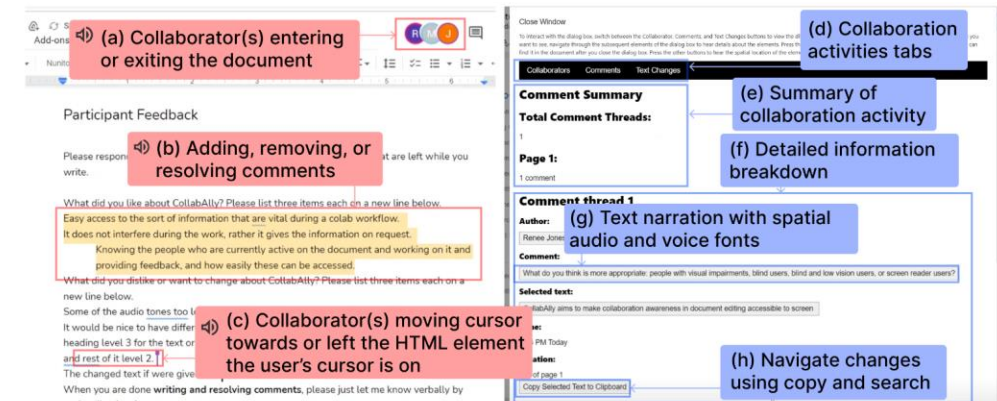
Add-ons

(a) Collaborator(s) entering or exiting the document

R M J

Nunito

Participant Feedback

(b) Adding, removing, or resolving comments

Please respond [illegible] that are left while you write.

What did you like about CollabAlly? Please list three items each on a new line below.

Easy access to the sort of information that are vital during a colab workflow.

It does not interfere during the work, rather it gives the information on request.

Knowing the people who are currently active on the document and working on it and providing feedback, and how easily these can be accessed.

What did you dislike or want to change about CollabAlly? Please list three items each on a new line below.

Some of the audio tones too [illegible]

It would be nice to have differ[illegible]

heading level 3 for the text or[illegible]

and rest of it level 2.

(c) Collaborator(s) moving cursor towards or left the HTML element the user's cursor is on

The changed text if were give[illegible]

When you are done writing and resolving comments, please just let me know verbally by

Close Window

To interact with the dialog box, switch between the Collaborator, Comments, and Text Changes buttons to view the d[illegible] want to see, navigate through the subsequent elements of the dialog box to hear details about the elements. Press th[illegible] find it in the document after you close the dialog box. Press the other buttons to hear the spatial location of the eleme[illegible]

(d) Collaboration activities tabs

Collaborators Comments Text Changes

Comment Summary

Total Comment Threads:

1

Page 1:

1 comment

(e) Summary of collaboration activity

(f) Detailed information breakdown

Comment thread 1

Author:

Renee Jone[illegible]

(g) Text narration with spatial audio and voice fonts

Comment:

What do you think is more appropriate: people with visual impairments, blind users, blind and low vision users, or screen reader users?

Selected text:

CollabAlly aims to make collaboration awareness in document editing accessible to screen

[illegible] PM Today

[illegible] of page 1

(h) Navigate changes using copy and search

Copy Selected Text to Clipboard